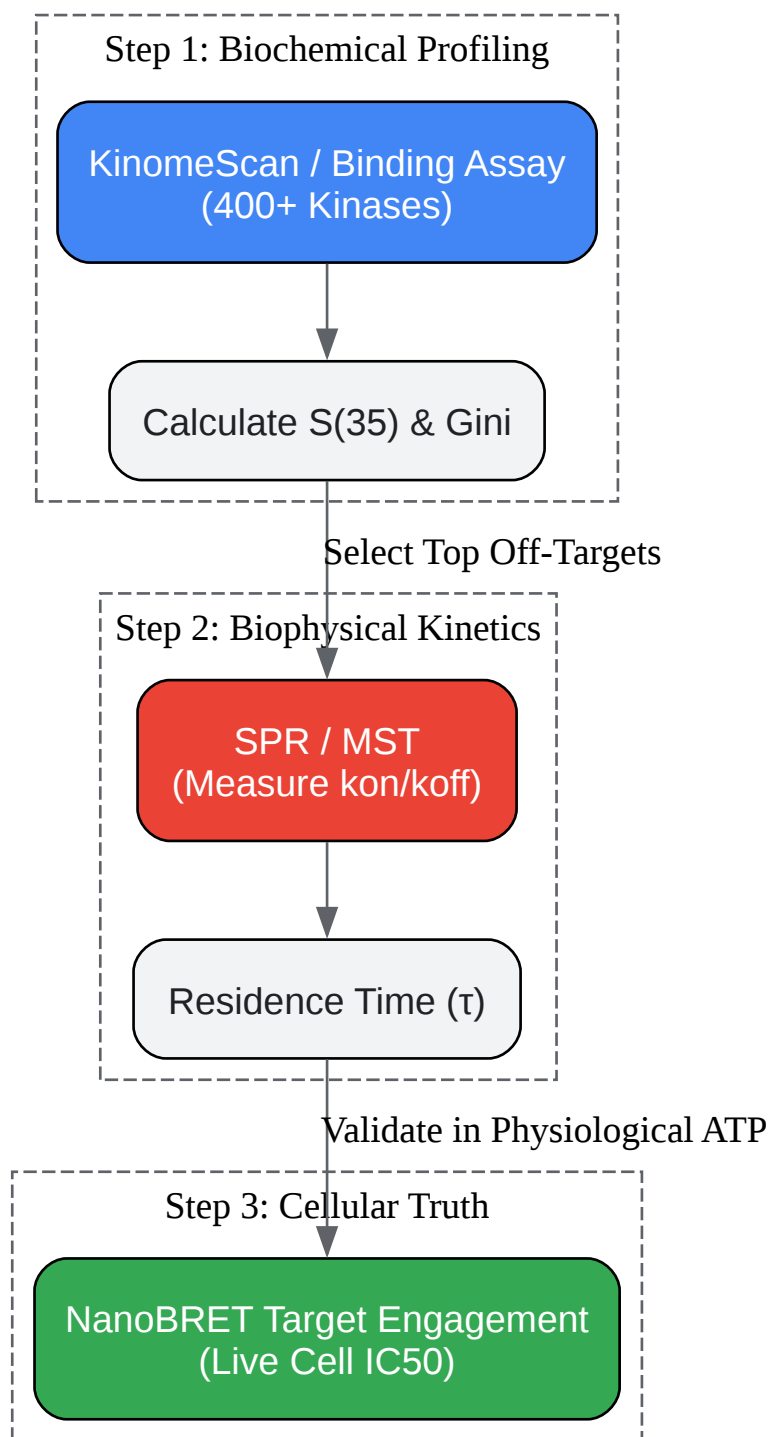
Step 1: Biochemical Profiling

KinomeScan / Binding Assay
(400+ Kinases)

Calculate S(35) & Gini

Select Top Off-Targets

Step 2: Biophysical Kinetics

SPR / MST
(Measure kon/koff)

Residence Time (τ)

Validate in Physiological ATP

Step 3: Cellular Truth

NanoBRET Target Engagement
(Live Cell IC50)